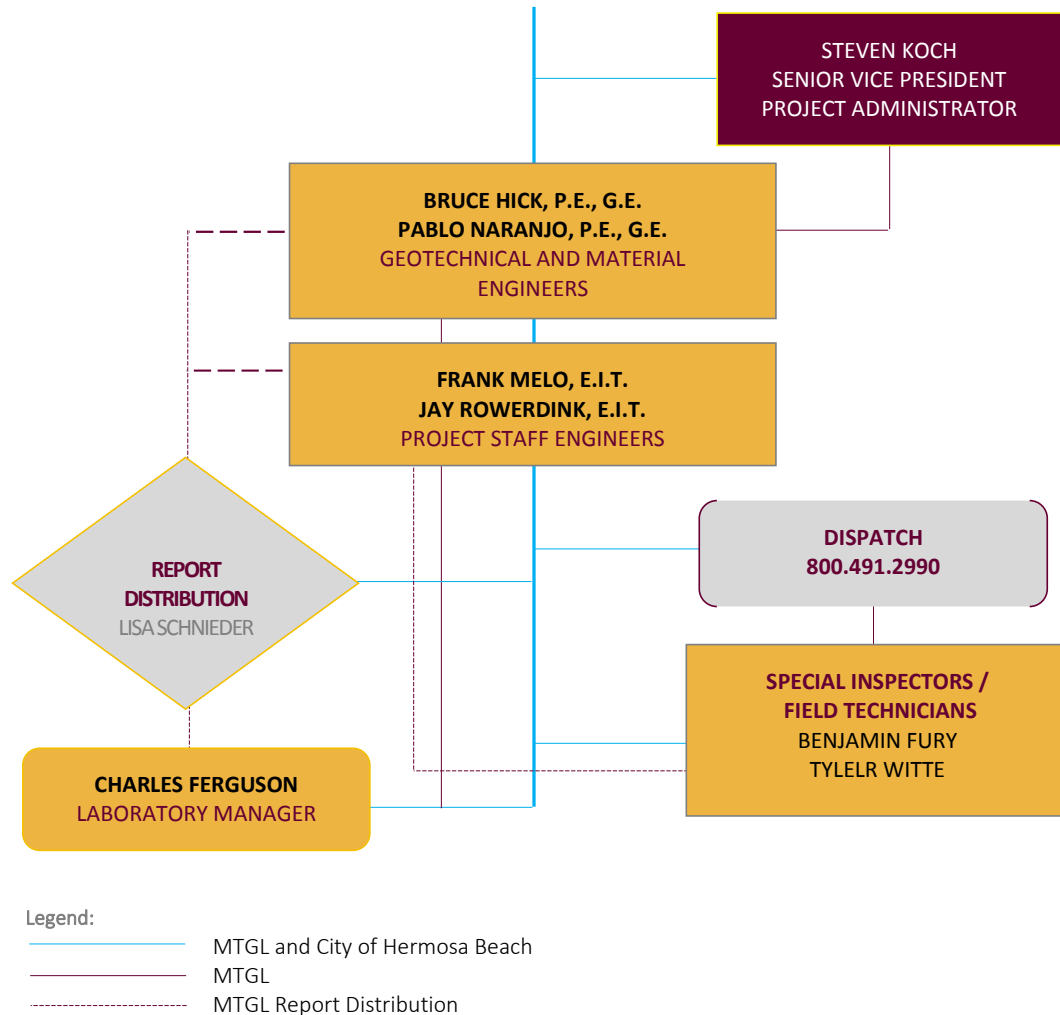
STEVEN KOCH
SENIOR VICE PRESIDENT
PROJECT ADMINISTRATOR

BRUCE HICK, P.E., G.E.
PABLO NARANJO, P.E., G.E.
GEOTECHNICAL AND MATERIAL ENGINEERS

FRANK MELO, E.I.T.
JAY ROWERDINK, E.I.T.
PROJECT STAFF ENGINEERS

DISPATCH
800.491.2990

REPORT DISTRIBUTION
LISA SCHNIEDER

SPECIAL INSPECTORS / FIELD TECHNICIANS
BENJAMIN FURY
TYLELR WITTE

CHARLES FERGUSON
LABORATORY MANAGER

Legend:
MTGL and City of Hermosa Beach
MTGL
MTGL Report Distribution